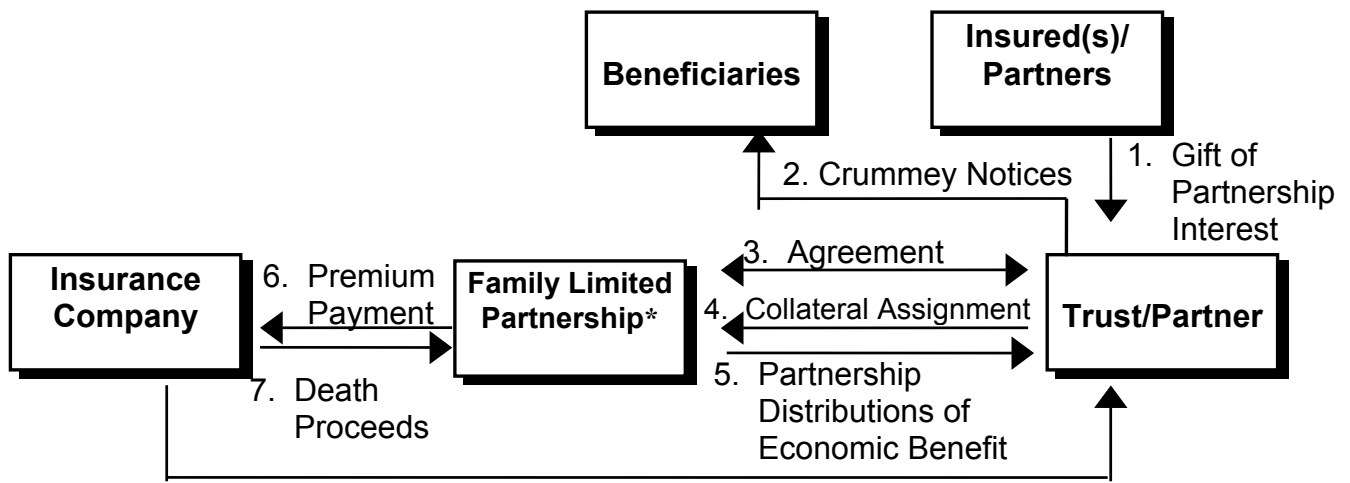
Beneficiaries

Insured(s)/ Partners

2. Crummey Notices

1. Gift of Partnership Interest

Insurance Company

6. Premium Payment

Family Limited Partnership*

3. Agreement

4. Collateral Assignment

Trust/Partner

7. Death Proceeds

5. Partnership Distributions of Economic Benefit